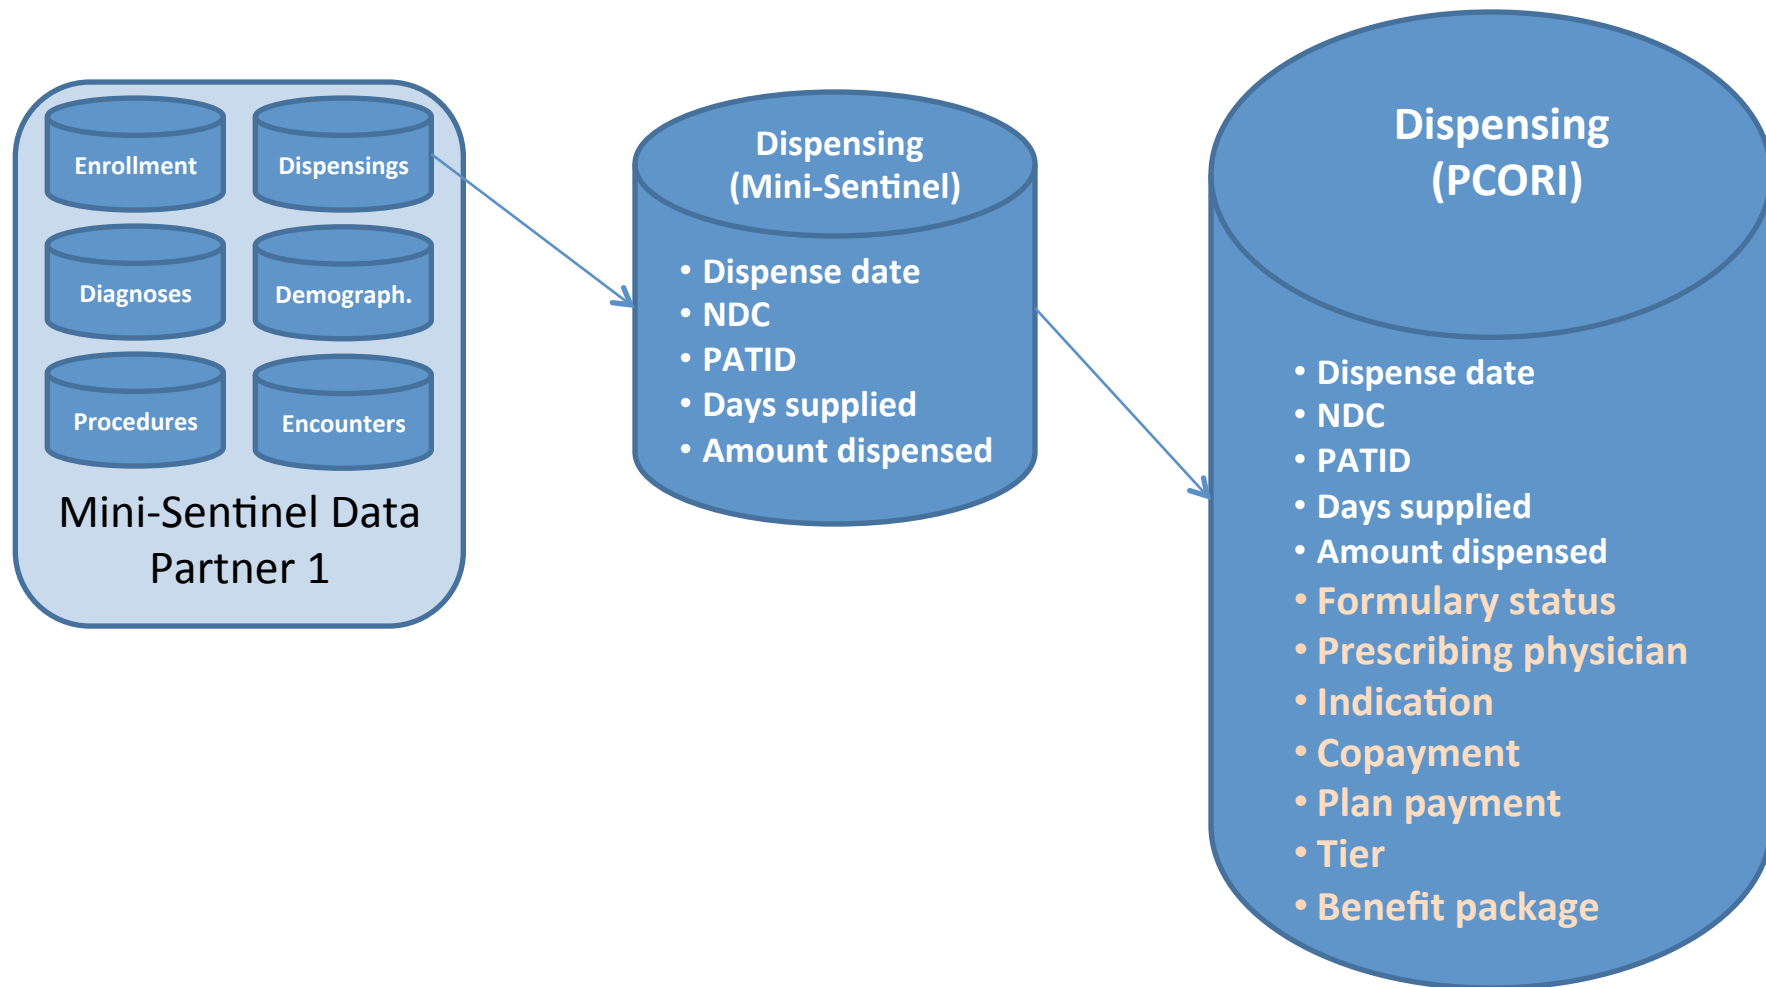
Enrollment

Dispensings

Diagnoses

Demograph.

Procedures

Encounters

Mini-Sentinel Data Partner 1

Dispensing (Mini-Sentinel)

• Dispense date
• NDC
• PATID
• Days supplied
• Amount dispensed

Dispensing (PCORI)

• Dispense date
• NDC
• PATID
• Days supplied
• Amount dispensed
• Formulary status
• Prescribing physician
• Indication
• Copayment
• Plan payment
• Tier
• Benefit package